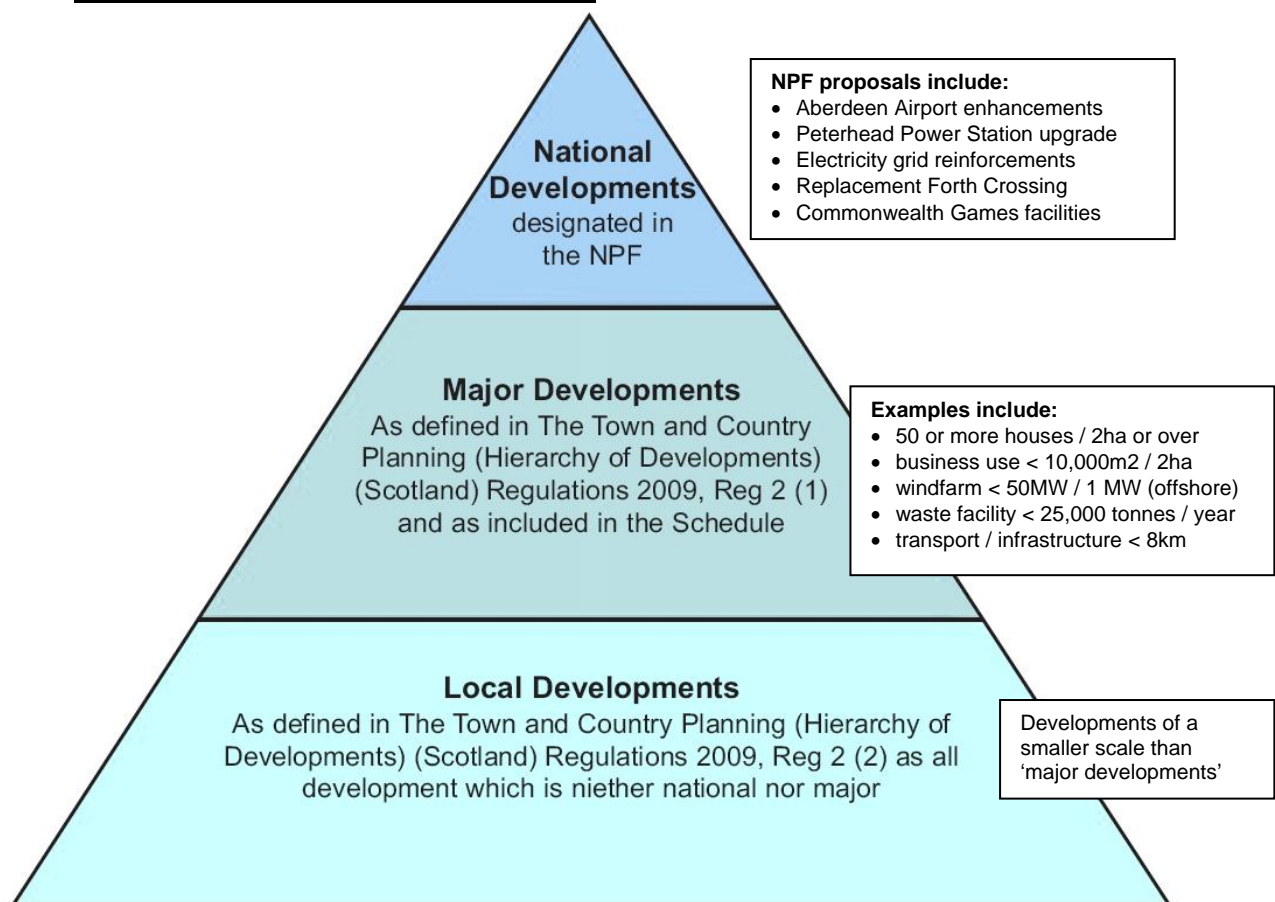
National Developments designated in the NPF

NPF proposals include:
- Aberdeen Airport enhancements
- Peterhead Power Station upgrade
- Electricity grid reinforcements
- Replacement Forth Crossing
- Commonwealth Games facilities

Major Developments
As defined in The Town and Country Planning (Hierarchy of Developments) (Scotland) Regulations 2009, Reg 2 (1) and as included in the Schedule

Examples include:
- 50 or more houses / 2ha or over
- business use < 10,000m2 / 2ha
- windfarm < 50MW / 1 MW (offshore)
- waste facility < 25,000 tonnes / year
- transport / infrastructure < 8km

Local Developments
As defined in The Town and Country Planning (Hierarchy of Developments) (Scotland) Regulations 2009, Reg 2 (2) as all development which is niether national nor major

Developments of a smaller scale than 'major developments'